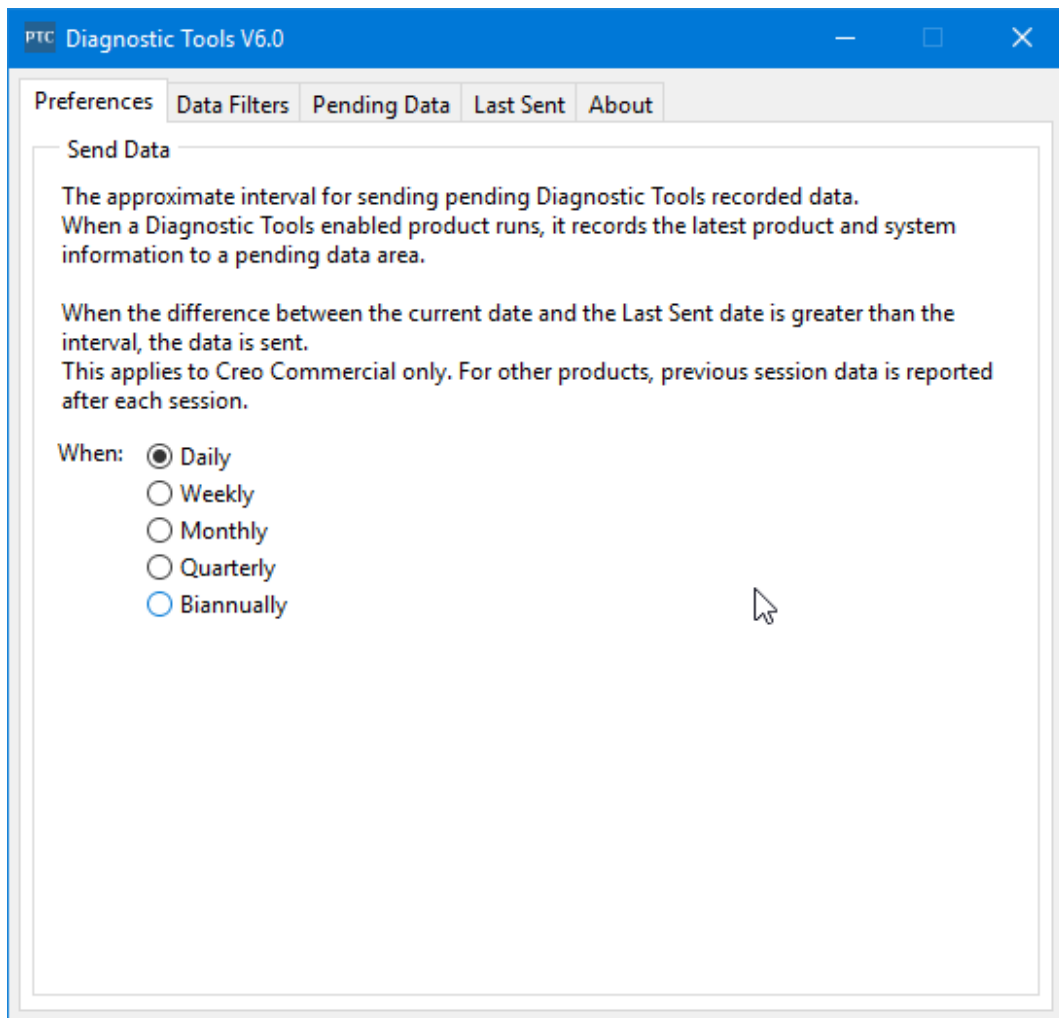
PTC Diagnostic Tools V6.0

Preferences | Data Filters | Pending Data | Last Sent | About

Send Data

The approximate interval for sending pending Diagnostic Tools recorded data.
When a Diagnostic Tools enabled product runs, it records the latest product and system information to a pending data area.

When the difference between the current date and the Last Sent date is greater than the interval, the data is sent.
This applies to Creo Commercial only. For other products, previous session data is reported after each session.

When:
Daily
Weekly
Monthly
Quarterly
Biannually